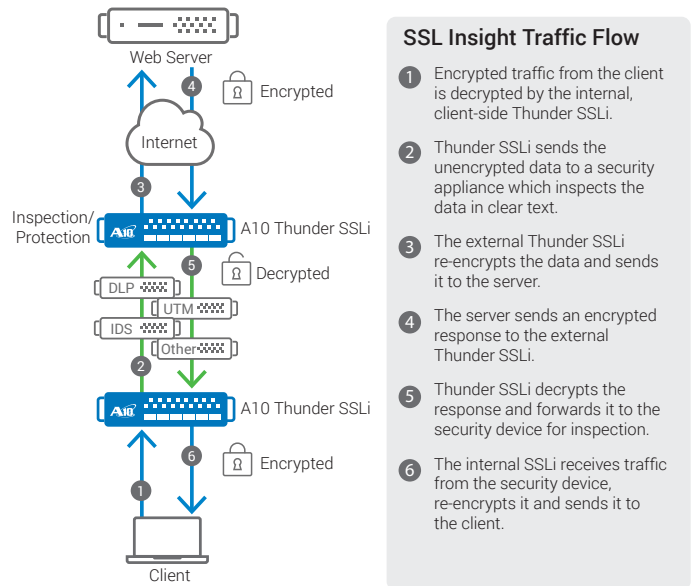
Web Server

4

Encrypted

Internet

3

Inspection/ Protection

A10

A10 Thunder SSLi

5

Decrypted

DLP

UTM

IDS

Other

2

A10

A10 Thunder SSLi

6

Encrypted

1

Client

SSL Insight Traffic Flow

1 Encrypted traffic from the client is decrypted by the internal, client-side Thunder SSLi.

2 Thunder SSLi sends the unencrypted data to a security appliance which inspects the data in clear text.

3 The external Thunder SSLi re-encrypts the data and sends it to the server.

4 The server sends an encrypted response to the external Thunder SSLi.

5 Thunder SSLi decrypts the response and forwards it to the security device for inspection.

6 The internal SSLi receives traffic from the security device, re-encrypts it and sends it to the client.